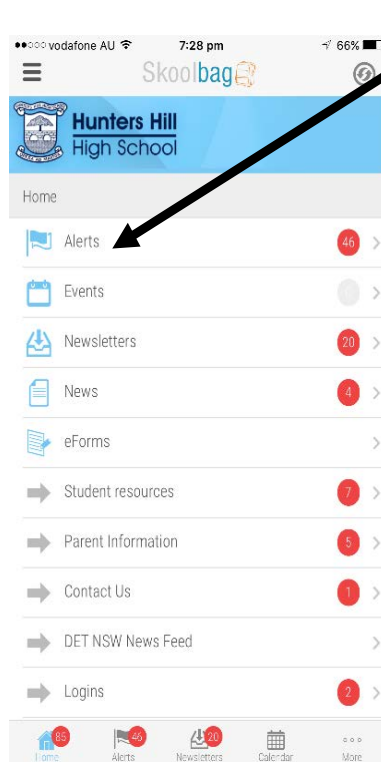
●●○○○ vodafone AU 7:28 pm 66%

Skoolbag

Hunters Hill
High School

Home

Alerts 46

Events

Newsletters 20

News 4

eForms

Student resources 7

Parent Information 5

Contact Us 1

DET NSW News Feed

Logins 2

85 Home
46 Alerts
20 Newsletters
Calendar
More